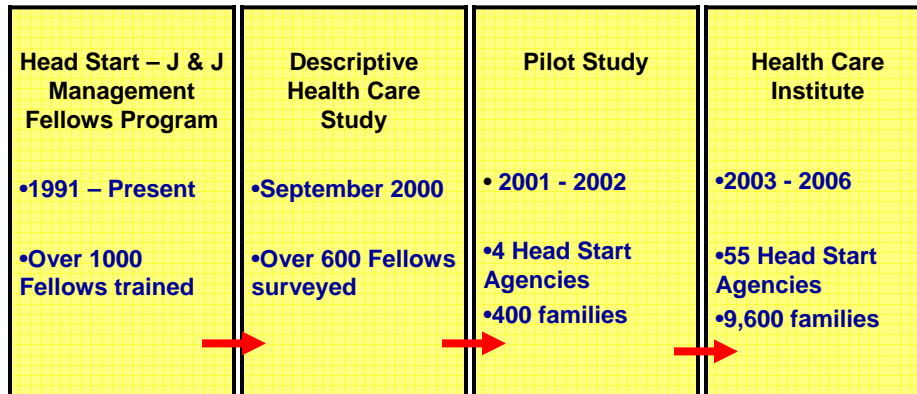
Head Start – J & J Management Fellows Program

•1991 – Present

•Over 1000 Fellows trained

Descriptive Health Care Study

•September 2000

•Over 600 Fellows surveyed

Pilot Study

• 2001 - 2002

•4 Head Start Agencies

•400 families

Health Care Institute

•2003 - 2006

•55 Head Start Agencies

•9,600 families